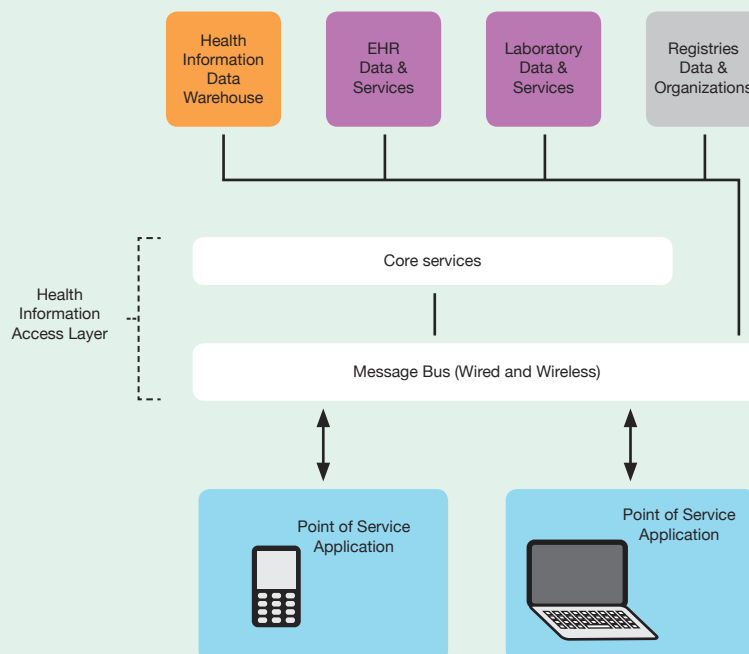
Health Information Data Warehouse

EHR Data & Services

Laboratory Data & Services

Registries Data & Organizations

Health Information Access Layer

Core services

Message Bus (Wired and Wireless)

Point of Service Application

Point of Service Application